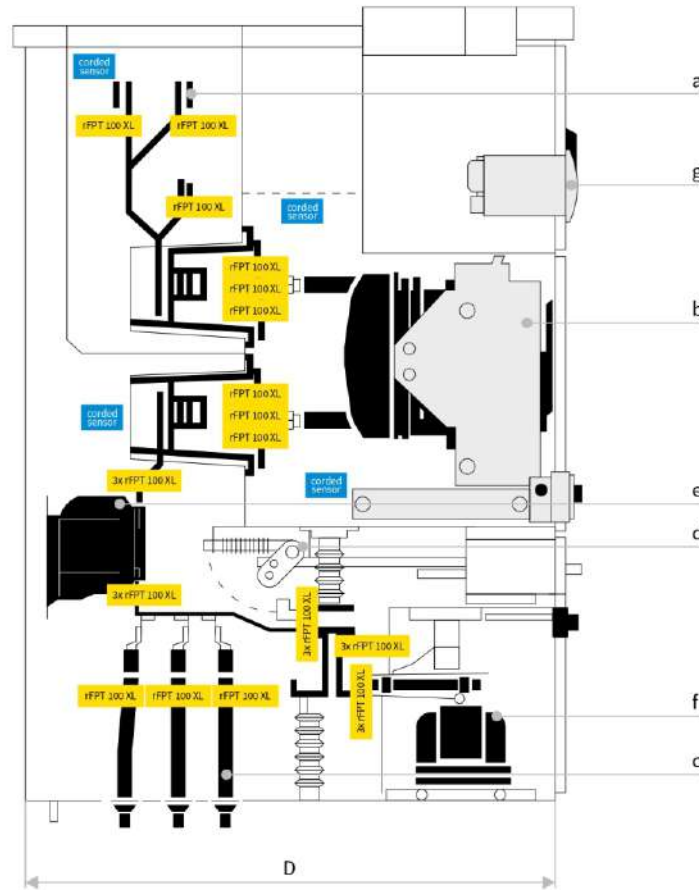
corded sensor

rFPT 100 XL
rFPT 100 XL

rFPT 100 XL

corded sensor

rFPT 100 XL
rFPT 100 XL
rFPT 100 XL

rFPT 100 XL
rFPT 100 XL
rFPT 100 XL

corded sensor

corded sensor

3x rFPT 100 XL

3x rFPT 100 XL

3x rFPT 100 XL

3x rFPT 100 XL

3x rFPT 100 XL

rFPT 100 XL
rFPT 100 XL
rFPT 100 XL

a
g
b
e
c
f
d

D